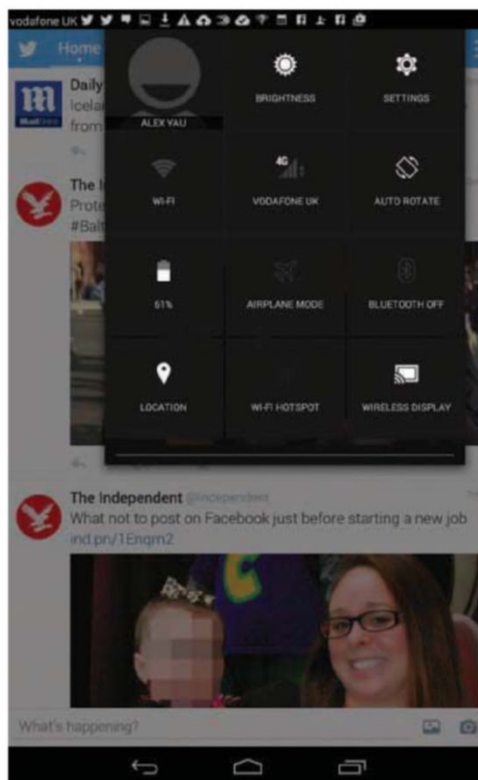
vodafone UK

Home

Daily
Icela
from

The I
Prote
#Balt

ALEX YAU

BRIGHTNESS

SETTINGS

WI-FI

4G

VODAFONE UK

AUTO ROTATE

61%

AIRPLANE MODE

BLUETOOTH OFF

LOCATION

WI-FI HOTSPOT

WIRELESS DISPLAY

The Independent @Independent
What not to post on Facebook just before starting a new job
ind.pn/1Enqm2

What's happening?